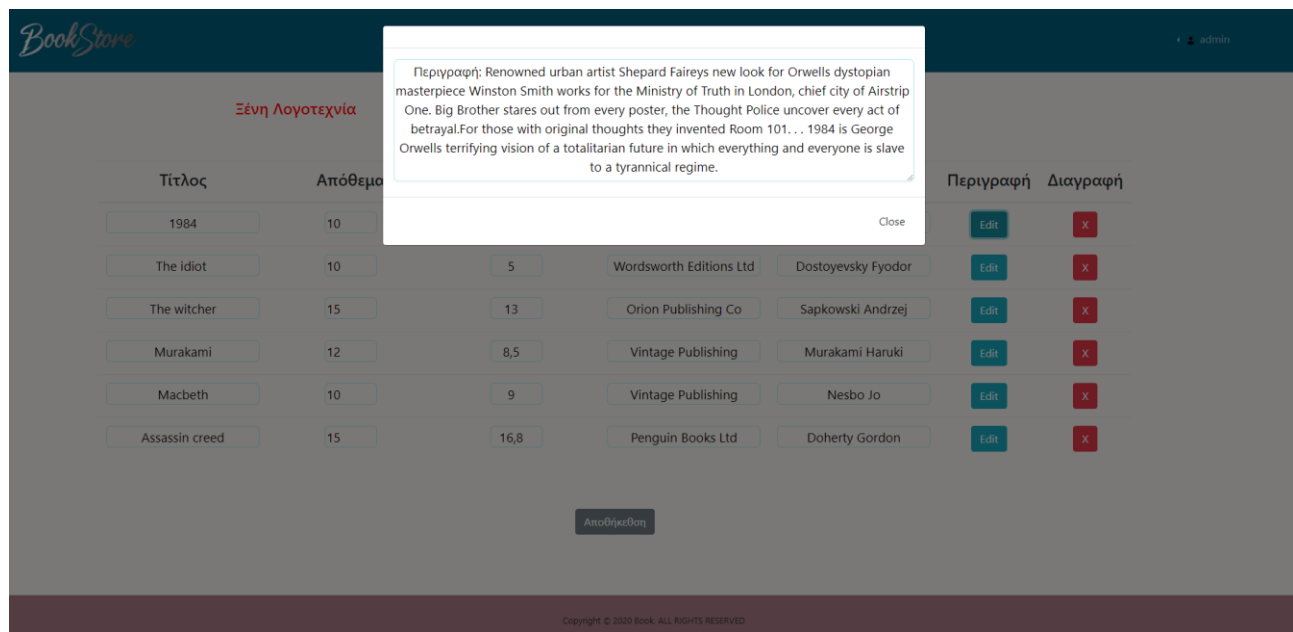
BookStore

admin

Ξένη Λογοτεχνία

Περιγραφή: Renowned urban artist Shepard Faireys new look for Orwells dystopian masterpiece Winston Smith works for the Ministry of Truth in London, chief city of Airstrip One. Big Brother stares out from every poster, the Thought Police uncover every act of betrayal.For those with original thoughts they invented Room 101. . . 1984 is George Orwells terrifying vision of a totalitarian future in which everything and everyone is slave to a tyrannical regime.

Close

| Τίτλος | Απόθεμα | | | | Περιγραφή | Διαγραφή |
|---|---|---|---|---|---|---|
| 1984 | 10 | | | | Edit | X |
| The idiot | 10 | 5 | Wordsworth Editions Ltd | Dostoyevsky Fyodor | Edit | X |
| The witcher | 15 | 13 | Orion Publishing Co | Sapkowski Andrzej | Edit | X |
| Murakami | 12 | 8,5 | Vintage Publishing | Murakami Haruki | Edit | X |
| Macbeth | 10 | 9 | Vintage Publishing | Nesbo Jo | Edit | X |
| Assassin creed | 15 | 16,8 | Penguin Books Ltd | Doherty Gordon | Edit | X |

Αποθήκευση

Copyright © 2020 Book. ALL RIGHTS RESERVED